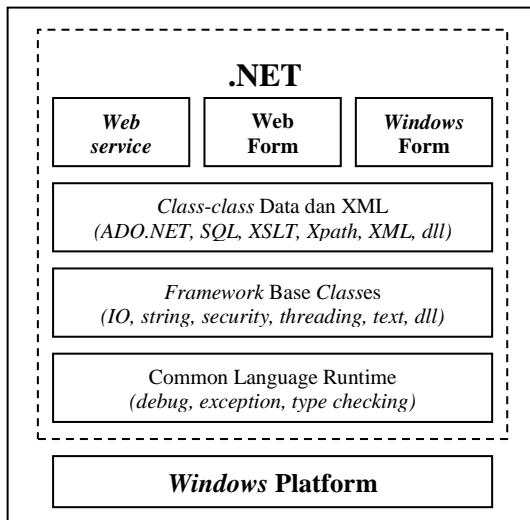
.NET

Web service

Web Form

Windows Form

Class-class Data dan XML
(ADO.NET, SQL, XSLT, Xpath, XML, dll)

Framework Base Classes
(IO, string, security, threading, text, dll)

Common Language Runtime
(debug, exception, type checking)

Windows Platform